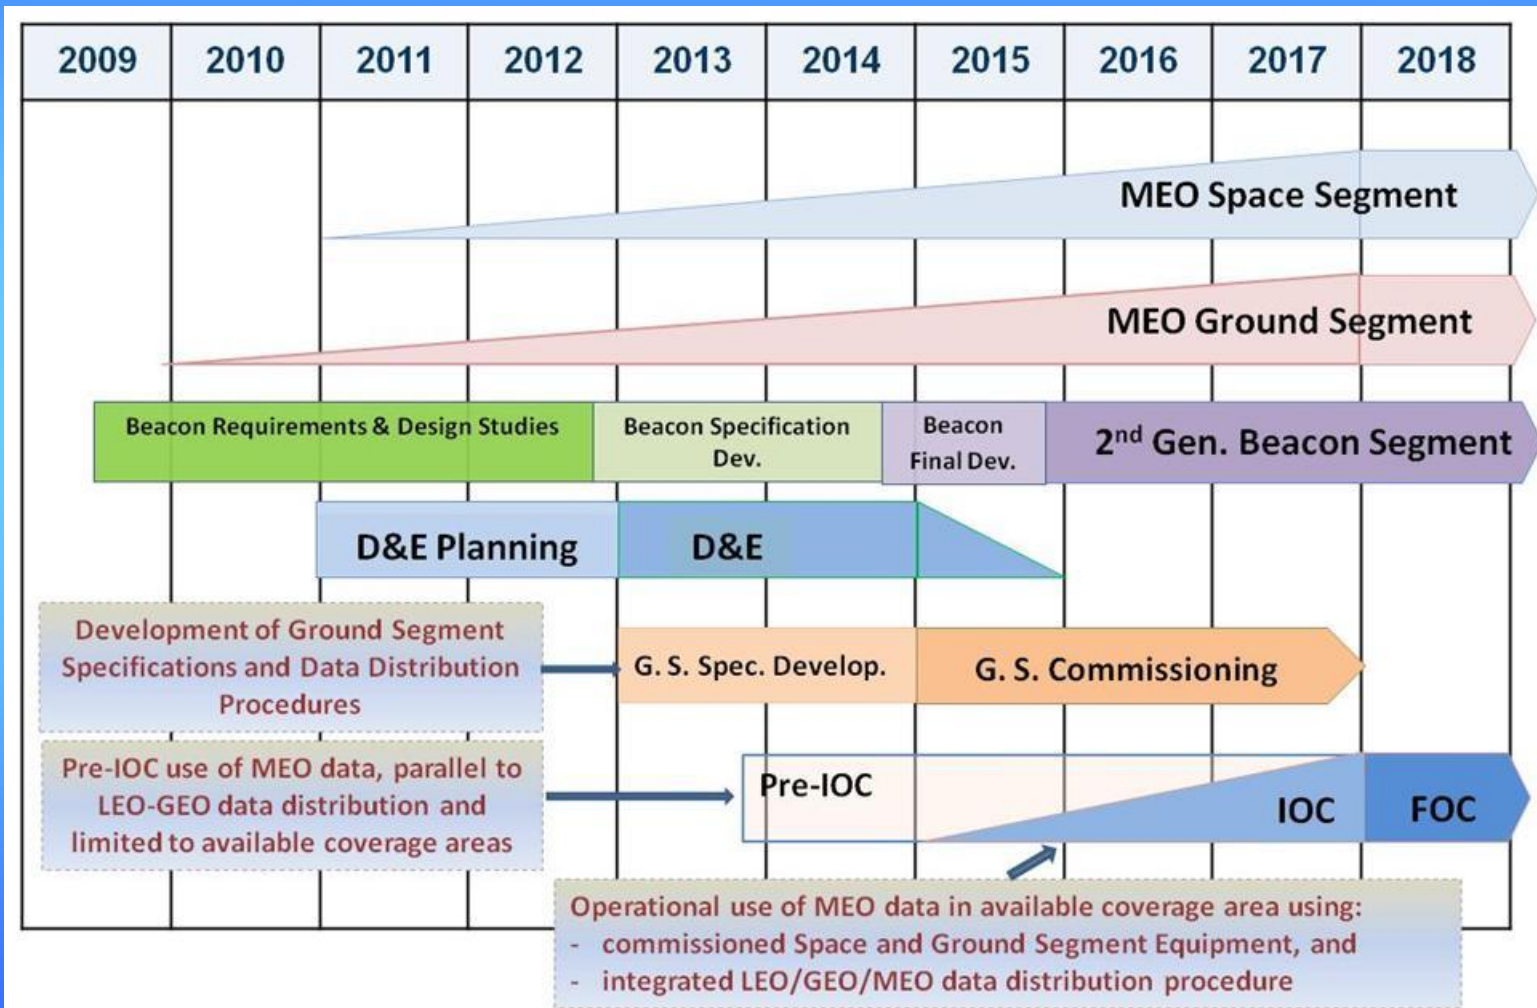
| 2009 | 2010 | 2011 | 2012 | 2013 | 2014 | 2015 | 2016 | 2017 | 2018 |
|---|---|---|---|---|---|---|---|---|---|

MEO Space Segment

MEO Ground Segment

Beacon Requirements & Design Studies

Beacon Specification Dev.

Beacon Final Dev.

2$^{nd}$ Gen. Beacon Segment

D&E Planning

D&E

Development of Ground Segment Specifications and Data Distribution Procedures

G. S. Spec. Develop.

G. S. Commissioning

Pre-IOC use of MEO data, parallel to LEO-GEO data distribution and limited to available coverage areas

Pre-IOC

IOC

FOC

Operational use of MEO data in available coverage area using:
- commissioned Space and Ground Segment Equipment, and
- integrated LEO/GEO/MEO data distribution procedure